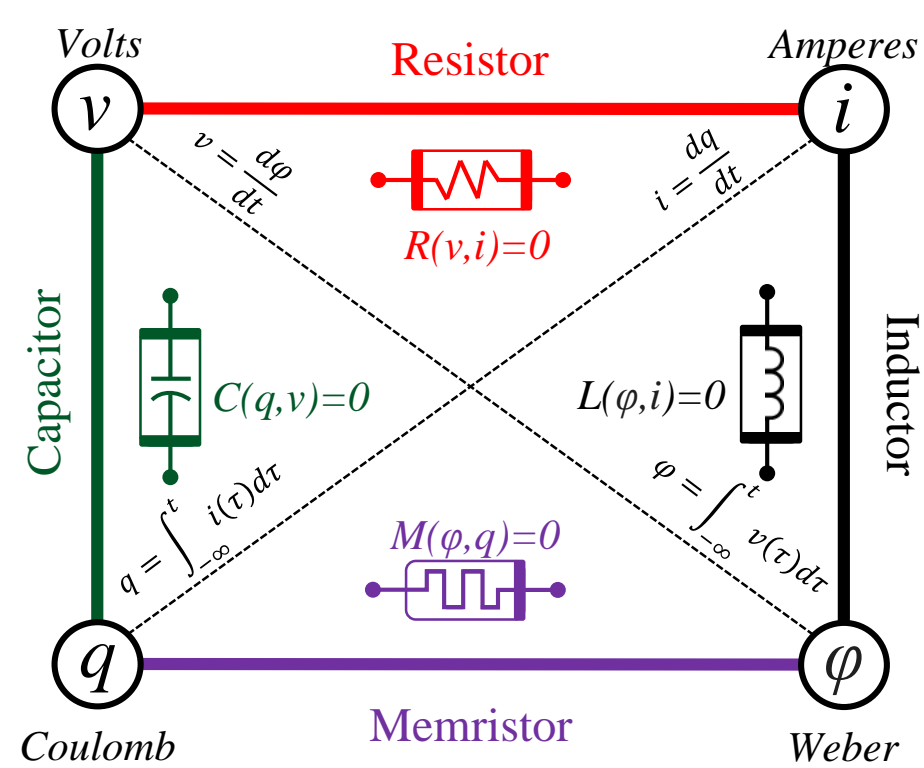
Volts

Resistor

Amperes

$v$

$i$

$v = \frac{d\varphi}{dt}$

$i = \frac{dq}{dt}$

R(v,i)=0

Capacitor

C(q,v)=0

L(φ,i)=0

Inductor

$q = \int_{-\infty}^{t} i(\tau)d\tau$

$\varphi = \int_{-\infty}^{t} v(\tau)d\tau$

M(φ,q)=0

$q$

$\varphi$

Coulomb

Memristor

Weber